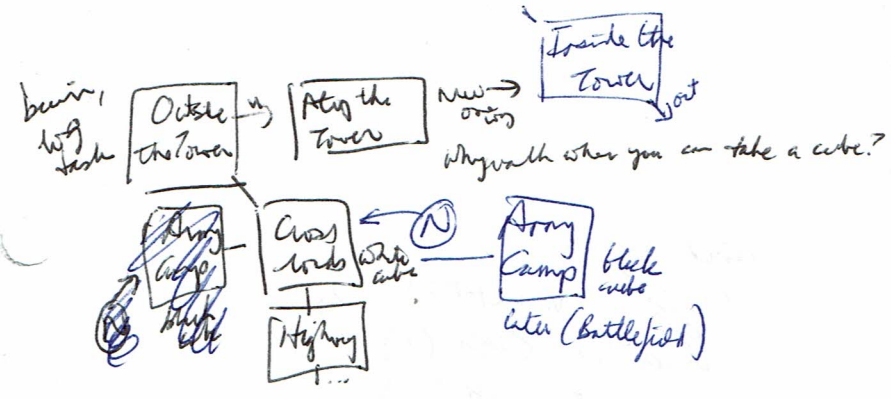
beginning, big dash

Outside the Tower

Atop the Tower

new orders

Inside the Tower

out

Why walk when you can take a cube?

Army Camp

Cross roads

white cube

N

Army Camp

black cube

later (Battlefield)

black cube

Highway